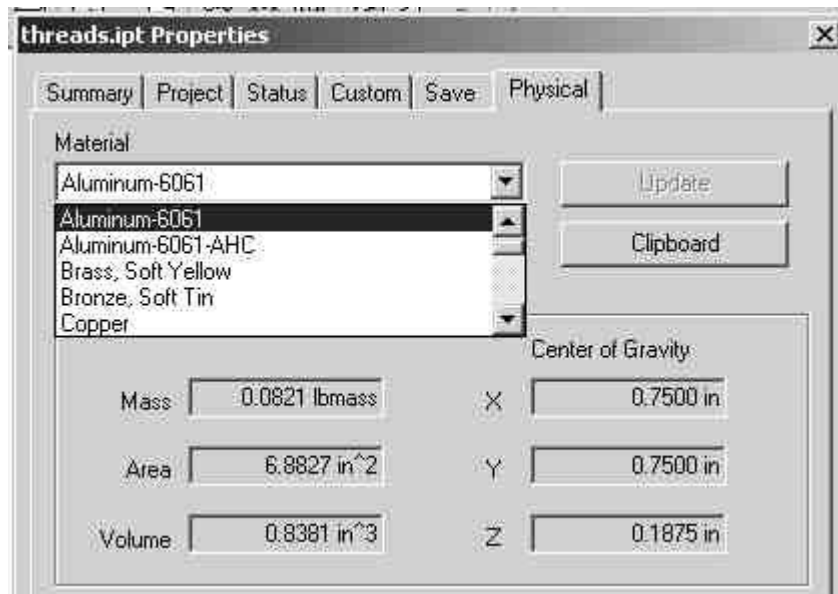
threads.ipt Properties

Summary | Project | Status | Custom | Save | Physical

Material

Aluminum-6061

Aluminum-6061
Aluminum-6061-AHC
Brass, Soft Yellow
Bronze, Soft Tin
Copper

Update

Clipboard

Center of Gravity

Mass 0.0821 lbmass

X 0.7500 in

Area 6.8827 in^2

Y 0.7500 in

Volume 0.8381 in^3

Z 0.1875 in